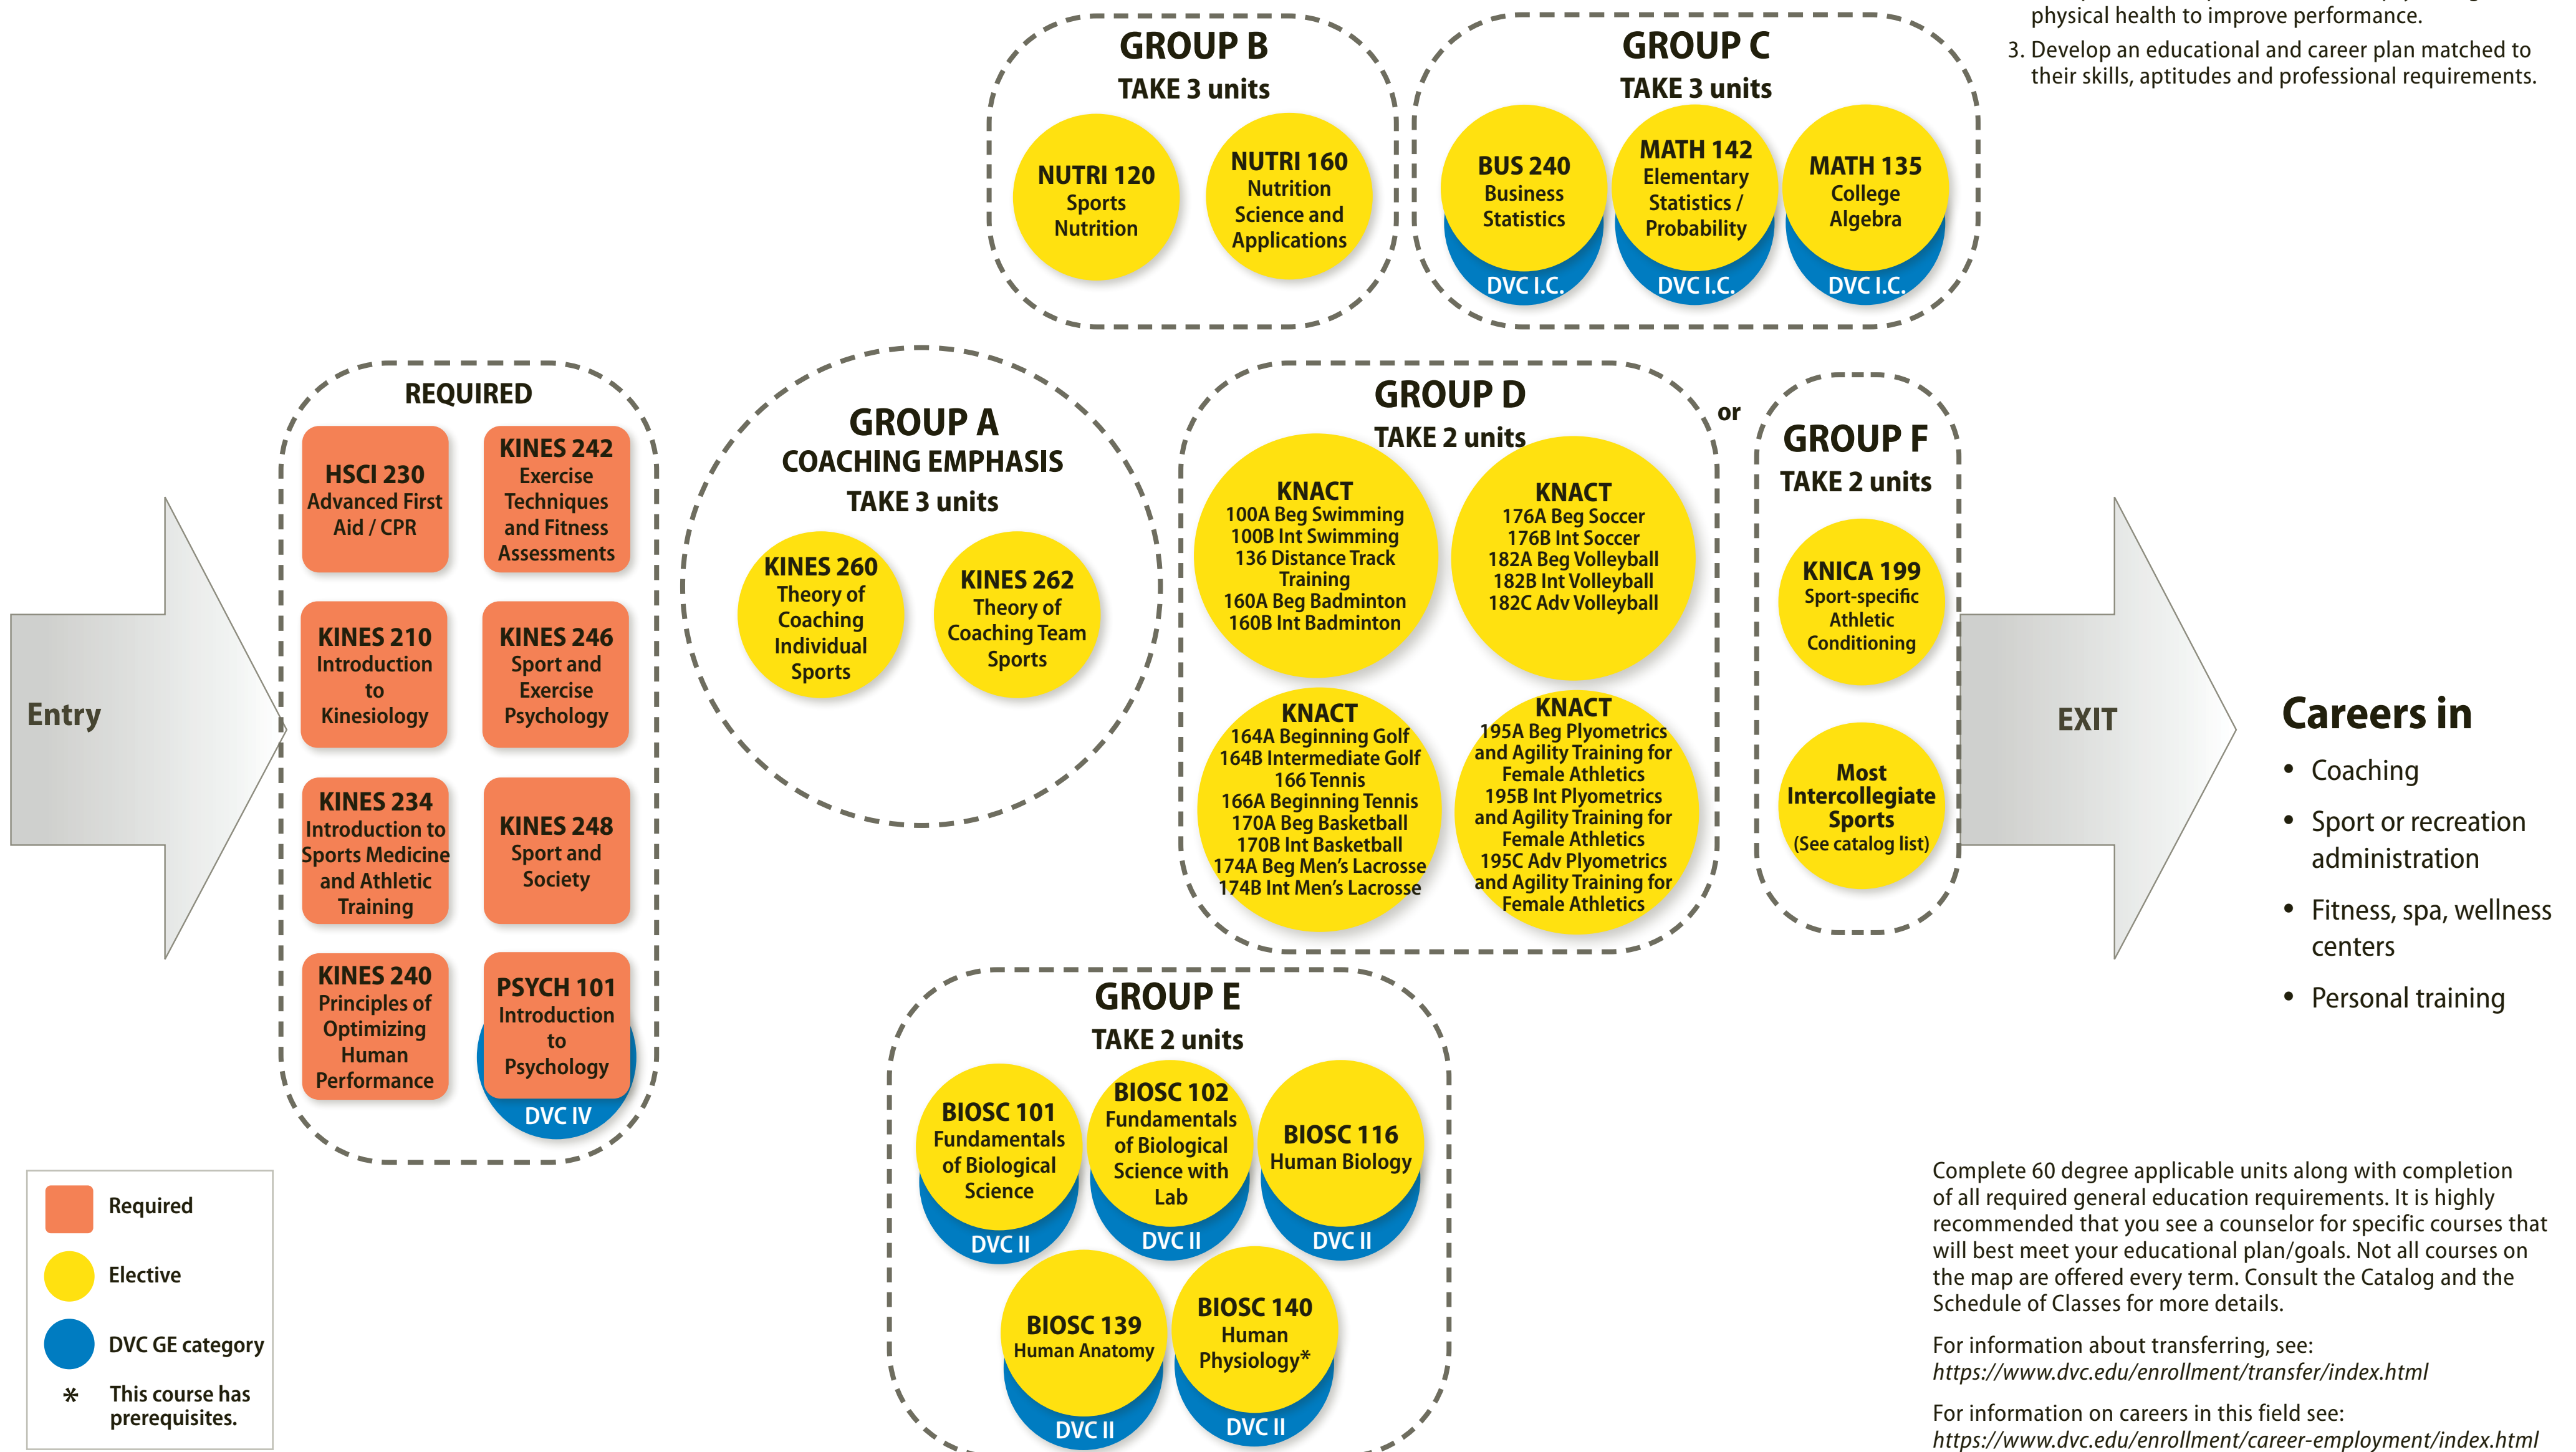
physical health to improve performance.

3. Develop an educational and career plan matched to their skills, aptitudes and professional requirements.

GROUP B
TAKE 3 units

NUTRI 120
Sports Nutrition

NUTRI 160
Nutrition Science and Applications

GROUP C
TAKE 3 units

BUS 240
Business Statistics
DVC I.C.

MATH 142
Elementary Statistics / Probability
DVC I.C.

MATH 135
College Algebra
DVC I.C.

Entry

REQUIRED

HSCI 230
Advanced First Aid / CPR

KINES 242
Exercise Techniques and Fitness Assessments

KINES 210
Introduction to Kinesiology

KINES 246
Sport and Exercise Psychology

KINES 234
Introduction to Sports Medicine and Athletic Training

KINES 248
Sport and Society

KINES 240
Principles of Optimizing Human Performance

PSYCH 101
Introduction to Psychology
DVC IV

GROUP A
COACHING EMPHASIS
TAKE 3 units

KINES 260
Theory of Coaching Individual Sports

KINES 262
Theory of Coaching Team Sports

GROUP D
TAKE 2 units

KNACT
100A Beg Swimming
100B Int Swimming
136 Distance Track Training
160A Beg Badminton
160B Int Badminton

KNACT
176A Beg Soccer
176B Int Soccer
182A Beg Volleyball
182B Int Volleyball
182C Adv Volleyball

KNACT
164A Beginning Golf
164B Intermediate Golf
166 Tennis
166A Beginning Tennis
170A Beg Basketball
170B Int Basketball
174A Beg Men's Lacrosse
174B Int Men's Lacrosse

KNACT
195A Beg Plyometrics and Agility Training for Female Athletics
195B Int Plyometrics and Agility Training for Female Athletics
195C Adv Plyometrics and Agility Training for Female Athletics

or

GROUP F
TAKE 2 units

KNICA 199
Sport-specific Athletic Conditioning

Most Intercollegiate Sports
(See catalog list)

EXIT

Careers in
• Coaching
• Sport or recreation administration
• Fitness, spa, wellness centers
• Personal training

GROUP E
TAKE 2 units

BIOSC 101
Fundamentals of Biological Science
DVC II

BIOSC 102
Fundamentals of Biological Science with Lab
DVC II

BIOSC 116
Human Biology
DVC II

BIOSC 139
Human Anatomy
DVC II

BIOSC 140
Human Physiology*
DVC II

Required
Elective
DVC GE category
* This course has prerequisites.

Complete 60 degree applicable units along with completion of all required general education requirements. It is highly recommended that you see a counselor for specific courses that will best meet your educational plan/goals. Not all courses on the map are offered every term. Consult the Catalog and the Schedule of Classes for more details.

For information about transferring, see:
https://www.dvc.edu/enrollment/transfer/index.html

For information on careers in this field see:
https://www.dvc.edu/enrollment/career-employment/index.html